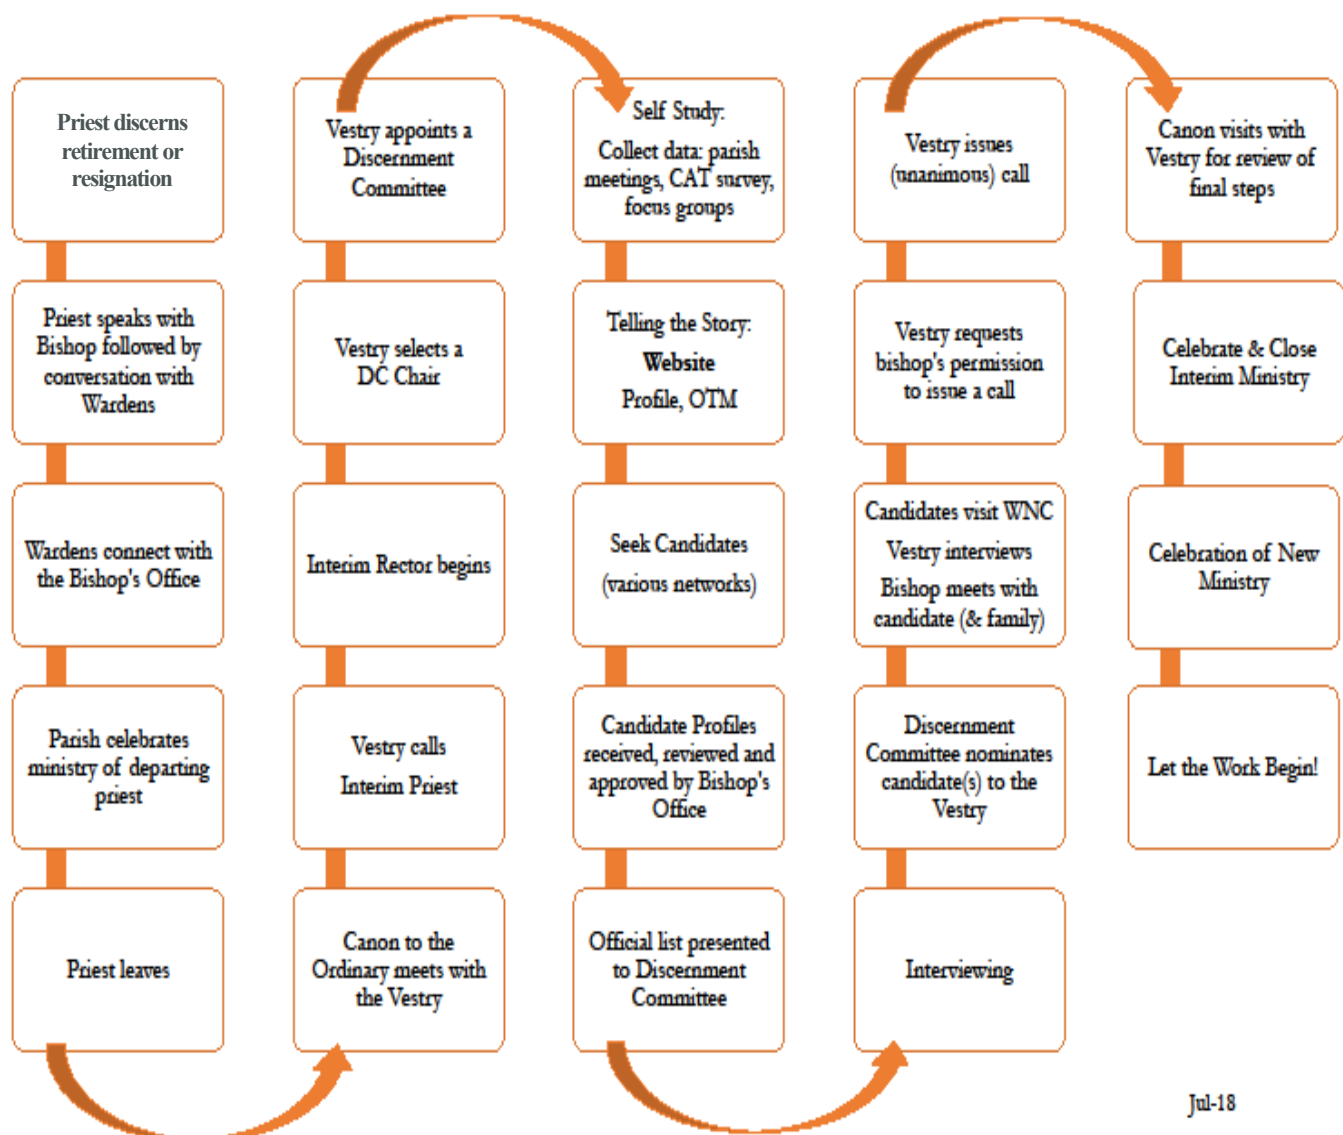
Priest discerns retirement or resignation

Priest speaks with Bishop followed by conversation with Wardens

Wardens connect with the Bishop's Office

Parish celebrates ministry of departing priest

Priest leaves

Vestry appoints a Discernment Committee

Vestry selects a DC Chair

Interim Rector begins

Vestry calls Interim Priest

Canon to the Ordinary meets with the Vestry

Self Study:
Collect data: parish meetings, CAT survey, focus groups

Telling the Story:
Website
Profile, OTM

Seek Candidates
(various networks)

Candidate Profiles received, reviewed and approved by Bishop's Office

Official list presented to Discernment Committee

Vestry issues (unanimous) call

Vestry requests bishop's permission to issue a call

Candidates visit WNC
Vestry interviews
Bishop meets with candidate (& family)

Discernment Committee nominates candidate(s) to the Vestry

Interviewing

Canon visits with Vestry for review of final steps

Celebrate & Close Interim Ministry

Celebration of New Ministry

Let the Work Begin!

Jul-18